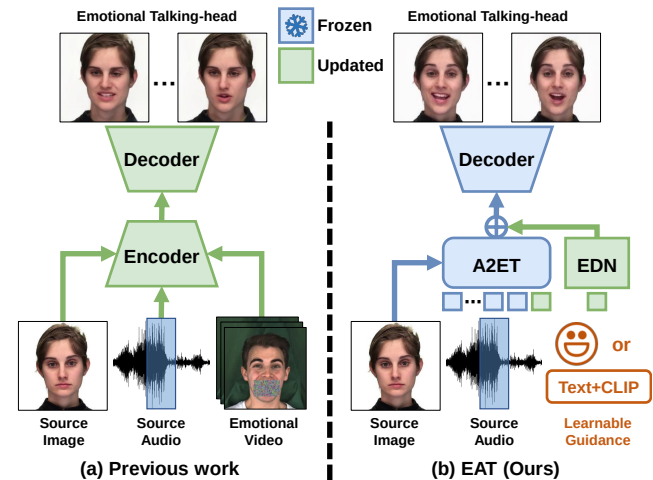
Emotional Talking-head

Frozen

Updated

Emotional Talking-head

Decoder

Encoder

Source Image

Source Audio

Emotional Video

(a) Previous work

Decoder

A2ET

EDN

or

Text+CLIP

Source Image

Source Audio

Learnable Guidance

(b) EAT (Ours)